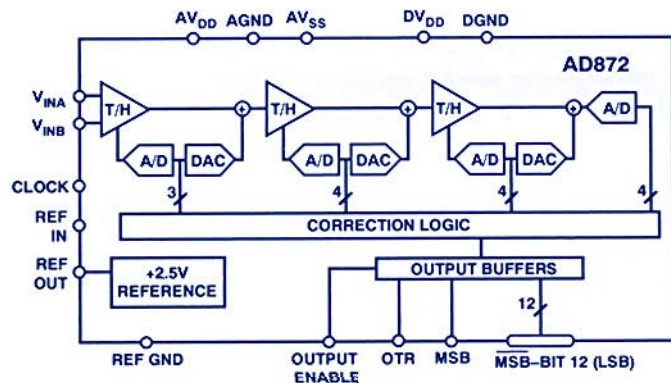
$AV_{DD}$ AGND $AV_{SS}$ $DV_{DD}$ DGND

AD872

$V_{INA}$

$V_{INB}$

T/H T/H T/H

A/D DAC A/D DAC A/D DAC A/D

CLOCK

3 4 4 4

REF IN

CORRECTION LOGIC

REF OUT

+2.5V REFERENCE

OUTPUT BUFFERS

12

REF GND

OUTPUT ENABLE

OTR

MSB

$\overline{MSB}$–BIT 12 (LSB)